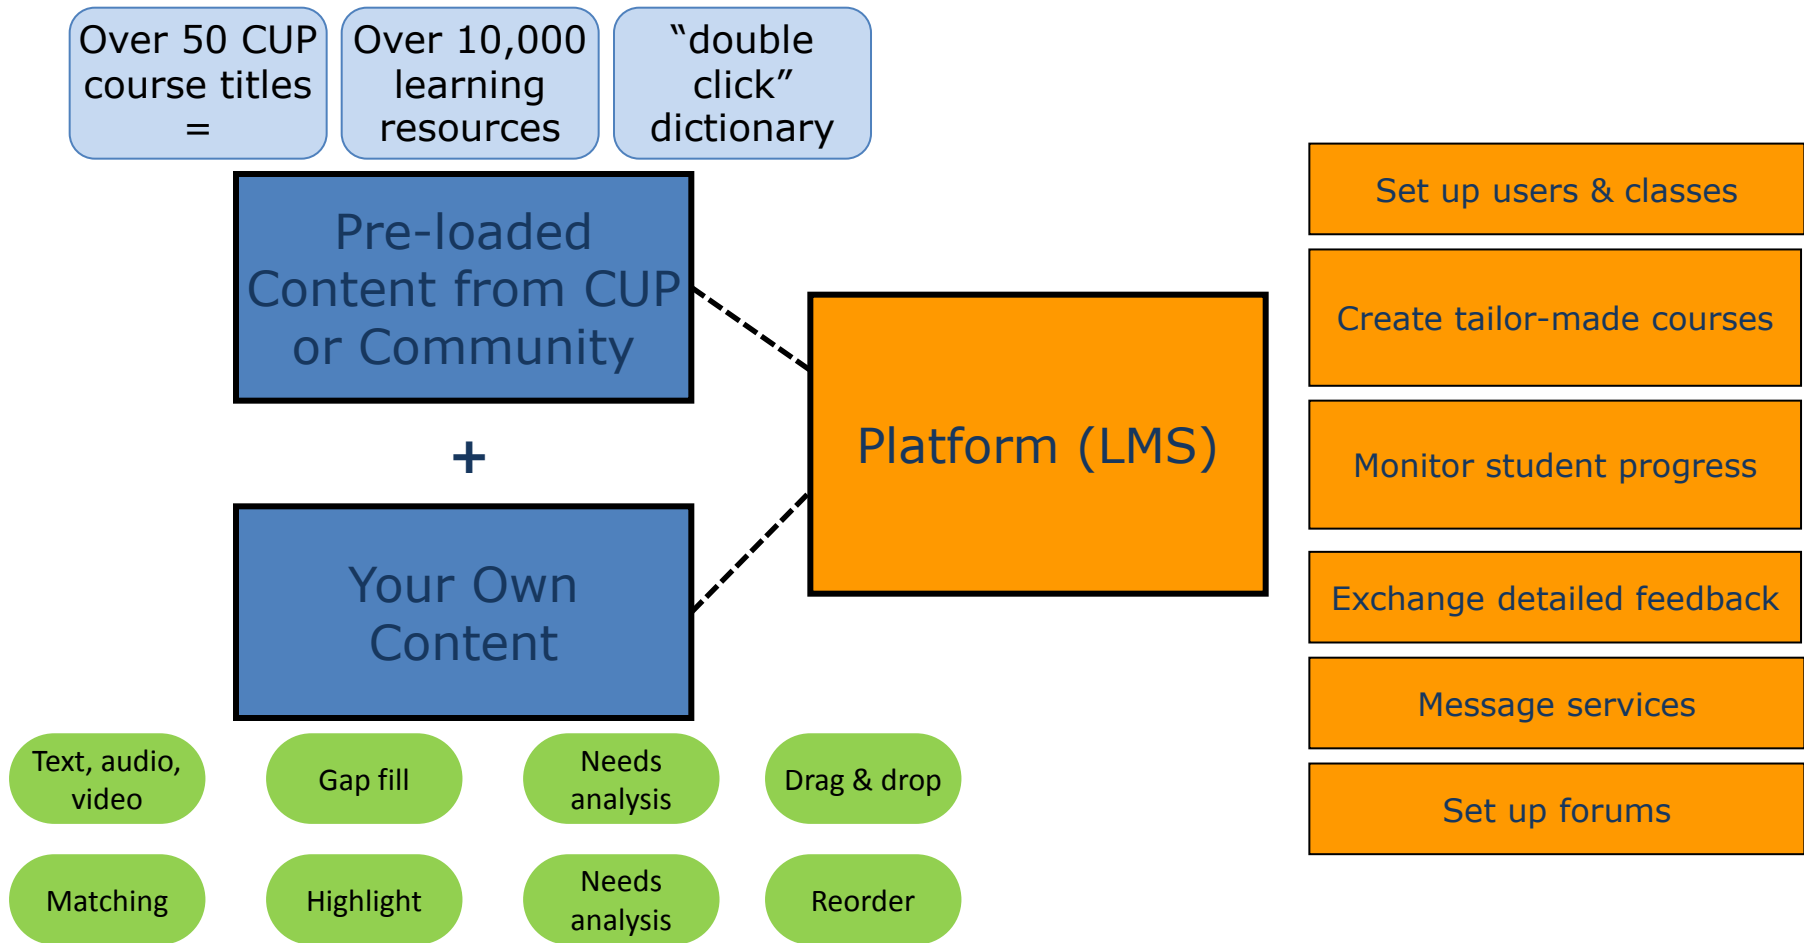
Over 50 CUP course titles =

Over 10,000 learning resources

“double click” dictionary

Pre-loaded Content from CUP or Community

+

Your Own Content

Platform (LMS)

Set up users & classes

Create tailor-made courses

Monitor student progress

Exchange detailed feedback

Message services

Set up forums

Text, audio, video

Gap fill

Needs analysis

Drag & drop

Matching

Highlight

Needs analysis

Reorder